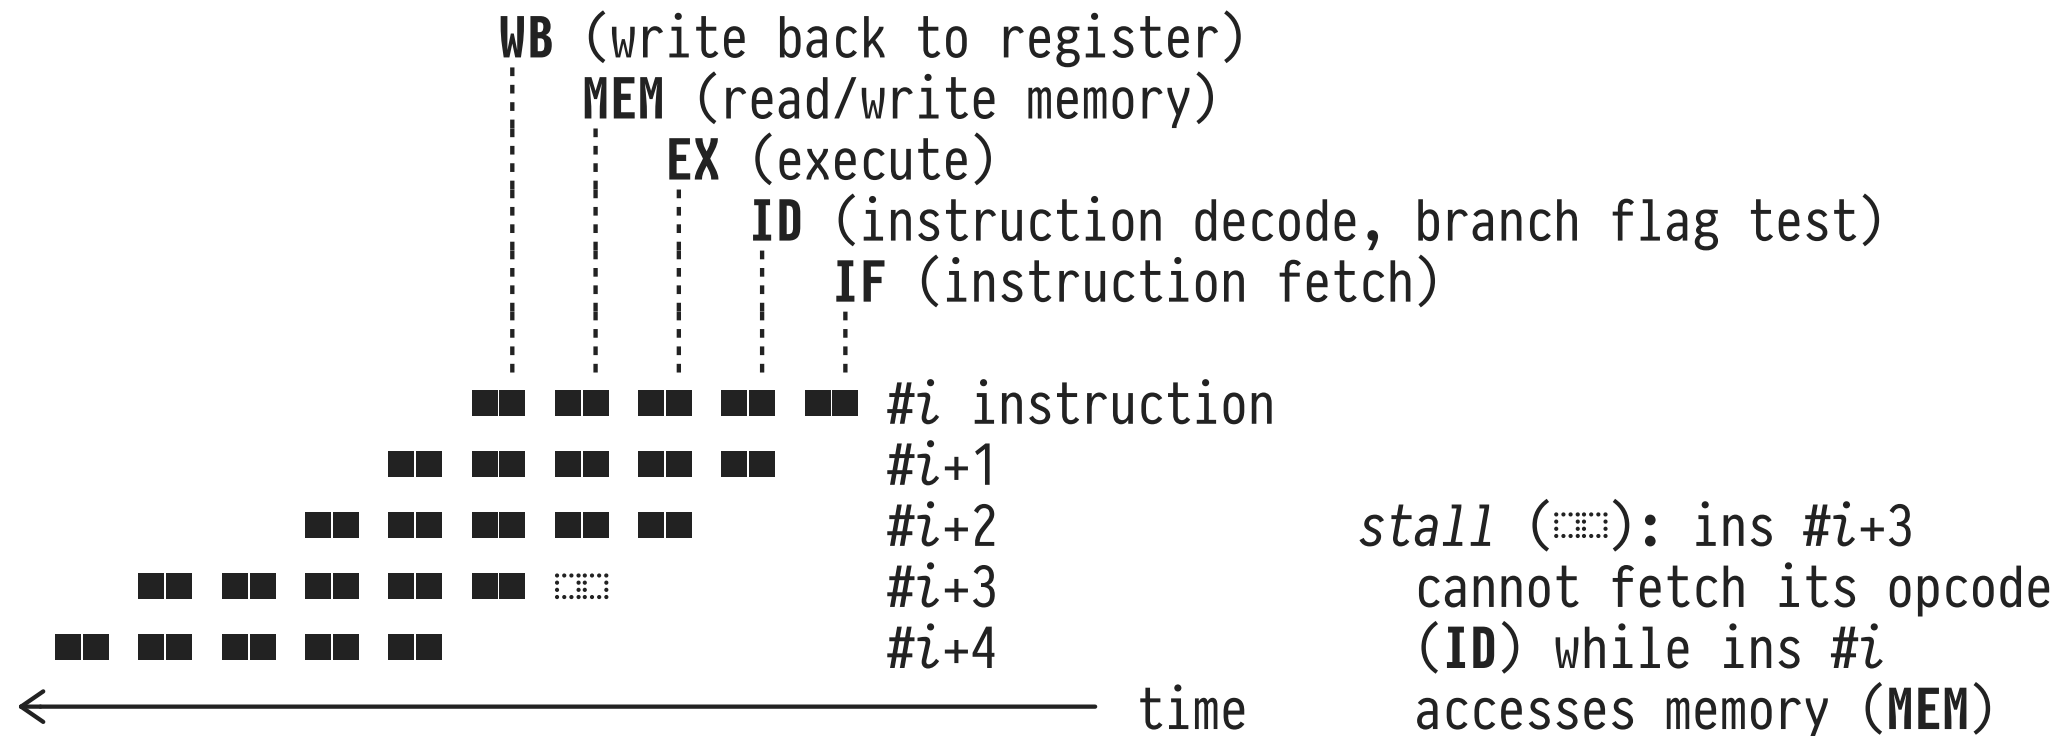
WB (write back to register)
MEM (read/write memory)
EX (execute)
ID (instruction decode, branch flag test)
IF (instruction fetch)

#i instruction
#i+1
#i+2
#i+3
#i+4

time

stall ( ): ins #i+3 cannot fetch its opcode (ID) while ins #i accesses memory (MEM)